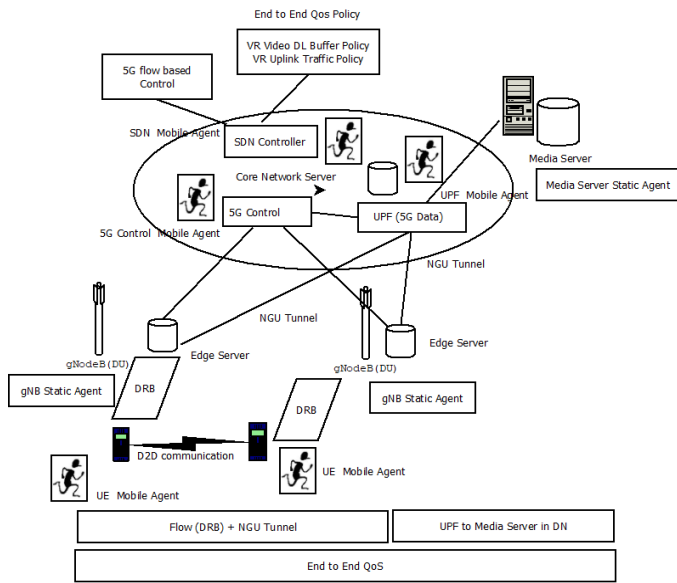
End to End Qos Policy

VR Video DL Buffer Policy
VR Uplink Traffic Policy

5G flow based Control

SDN Mobile Agent

SDN Controller

Media Server

Core Network Server

Media Server Static Agent

UPF Mobile Agent

5G Control

UPF (5G Data)

5G Control Mobile Agent

NGU Tunnel

NGU Tunnel

Edge Server

Edge Server

gNodeB(DU)

gNodeB(DU)

gNB Static Agent

DRB

DRB

gNB Static Agent

D2D communication

UE Mobile Agent

UE Mobile Agent

Flow (DRB) + NGU Tunnel

UPF to Media Server in DN

End to End QoS